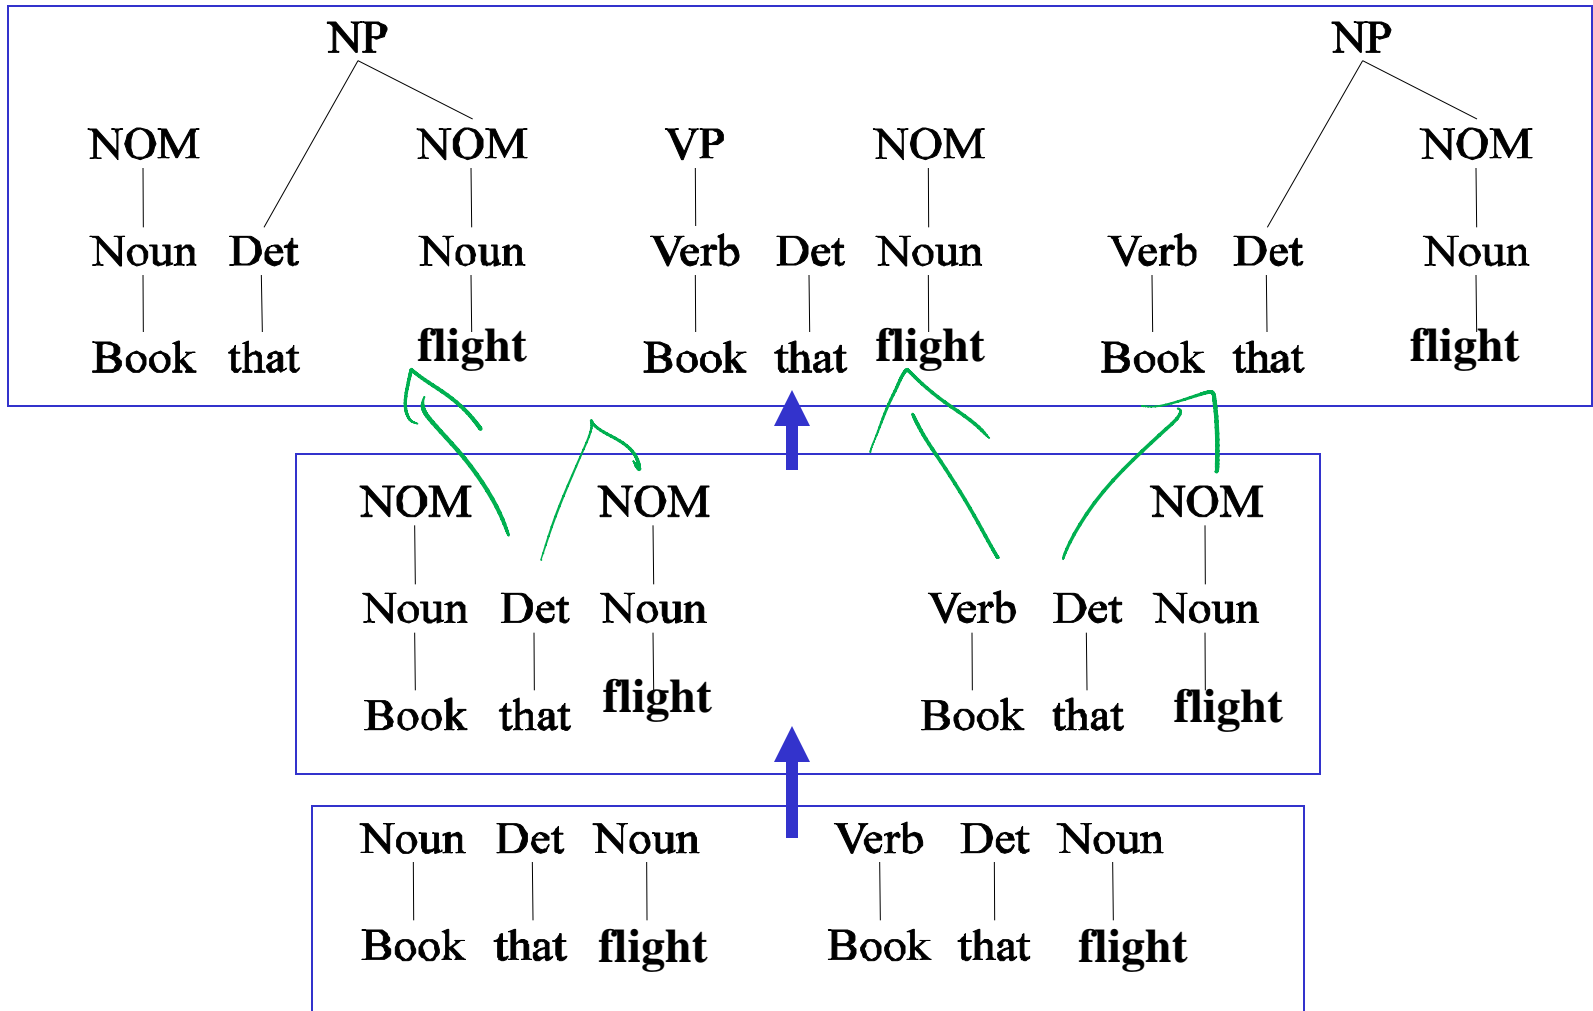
NP
NOM NOM
Noun Det Noun
Book that flight

VP NOM
Verb Det Noun
Book that flight

NP
NOM
Verb Det Noun
Book that flight

NOM NOM
Noun Det Noun
Book that flight

NOM
Verb Det Noun
Book that flight

Noun Det Noun
Book that flight

Verb Det Noun
Book that flight